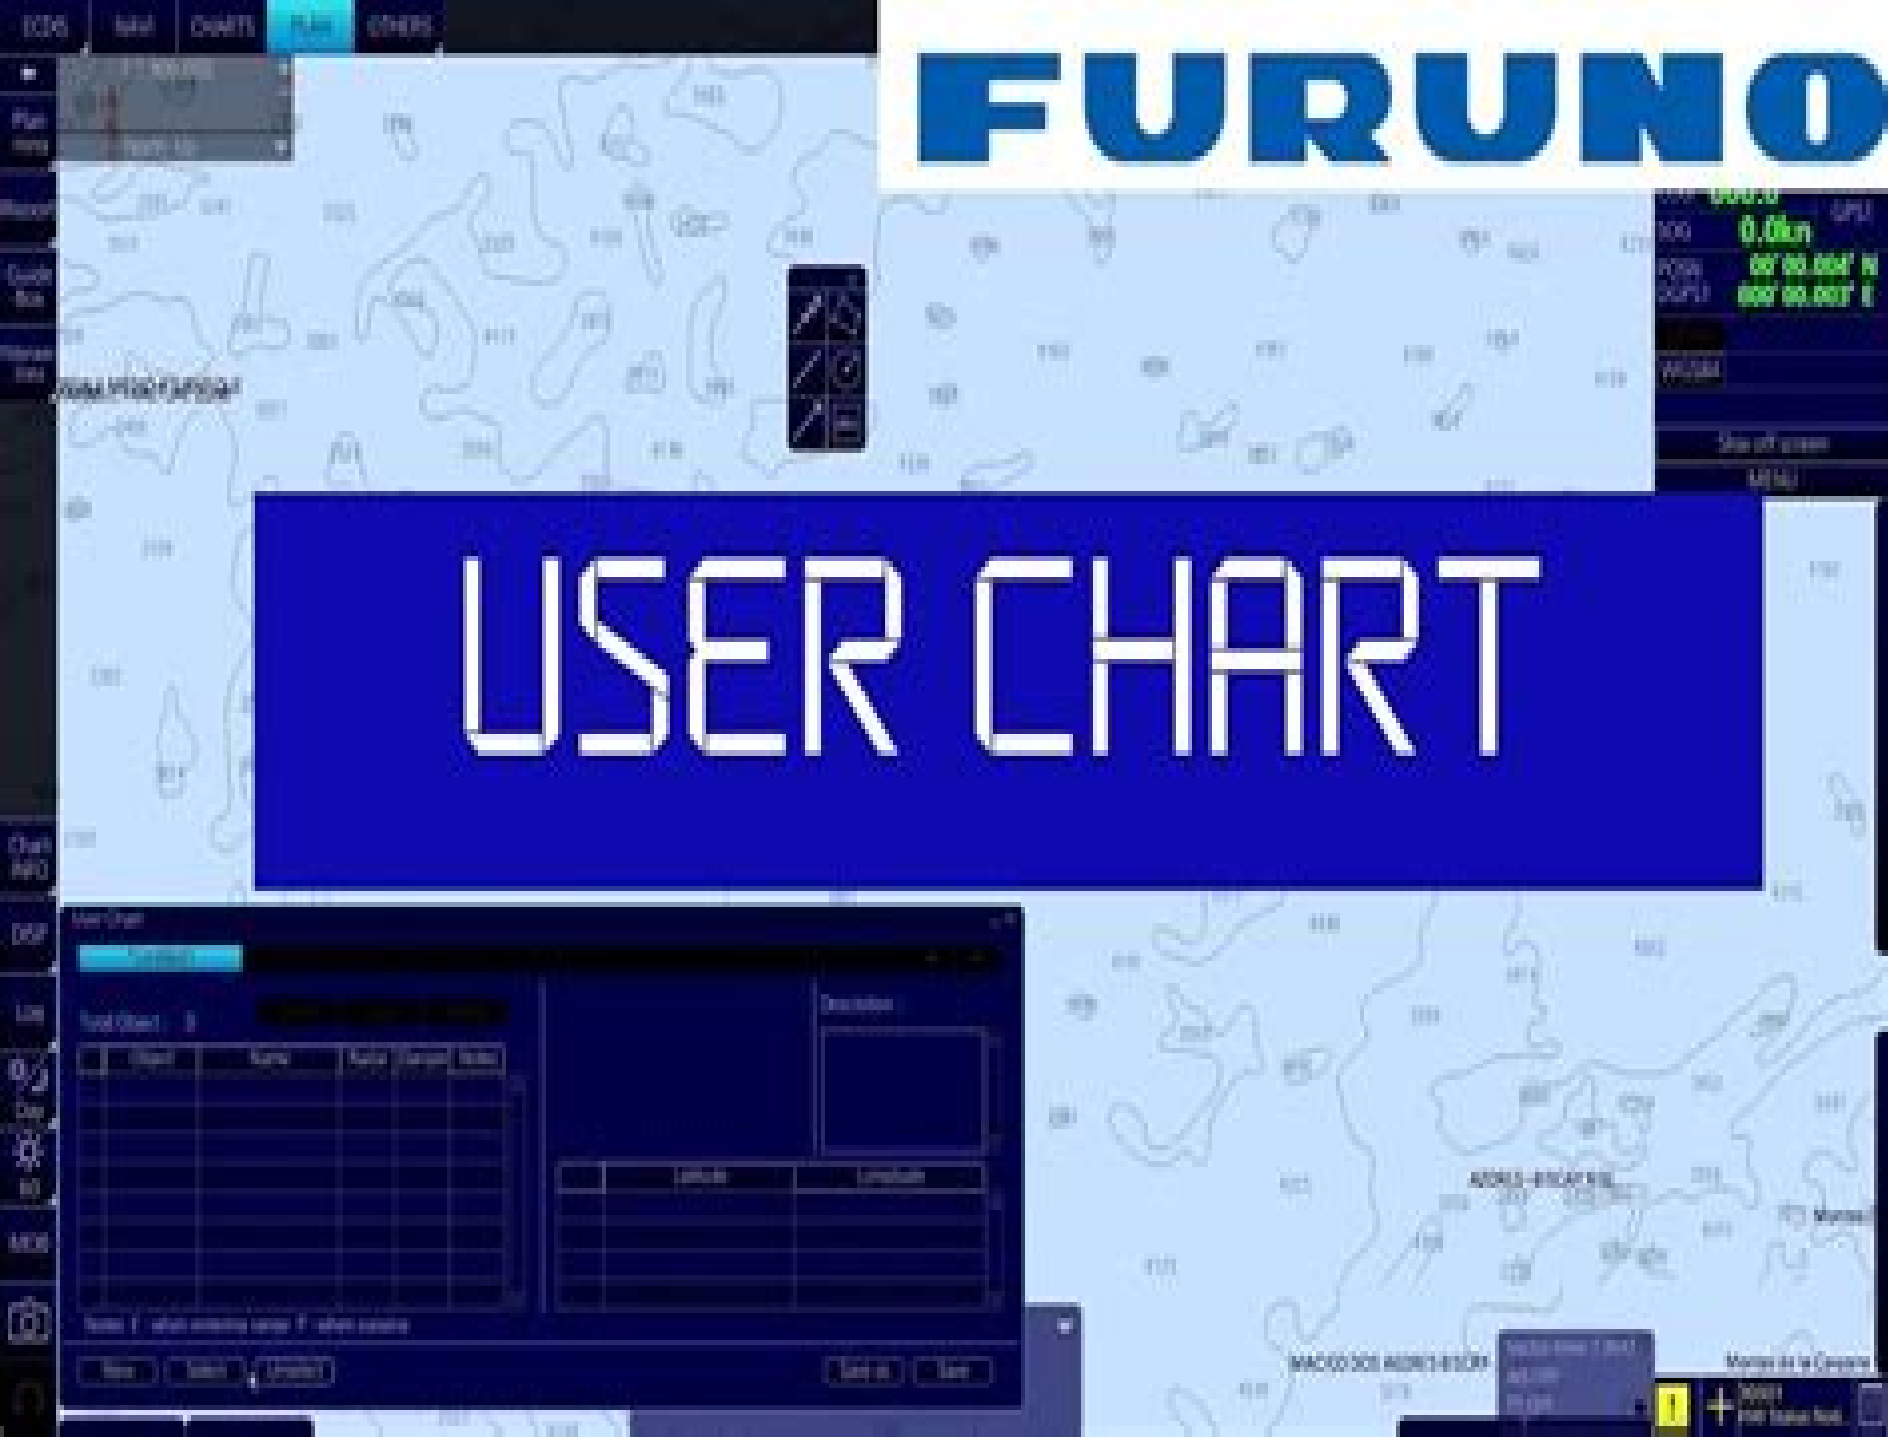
ECDIS NAVI CHARTS PLAN OTHERS

FURUNO

SOG 0.0kn

POSN 00° 00.000' N
DGPS 000° 00.000' E

WGS84

MENU

USER CHART

User Chart

Total Object 0

| | Object | Name | Radius | Danger | Notes |
|---|---|---|---|---|---|

Description

| | Latitude | Longitude |
|---|---|---|

New Select Undo Save as Save

Chart INFO

DISP

Day

MOB